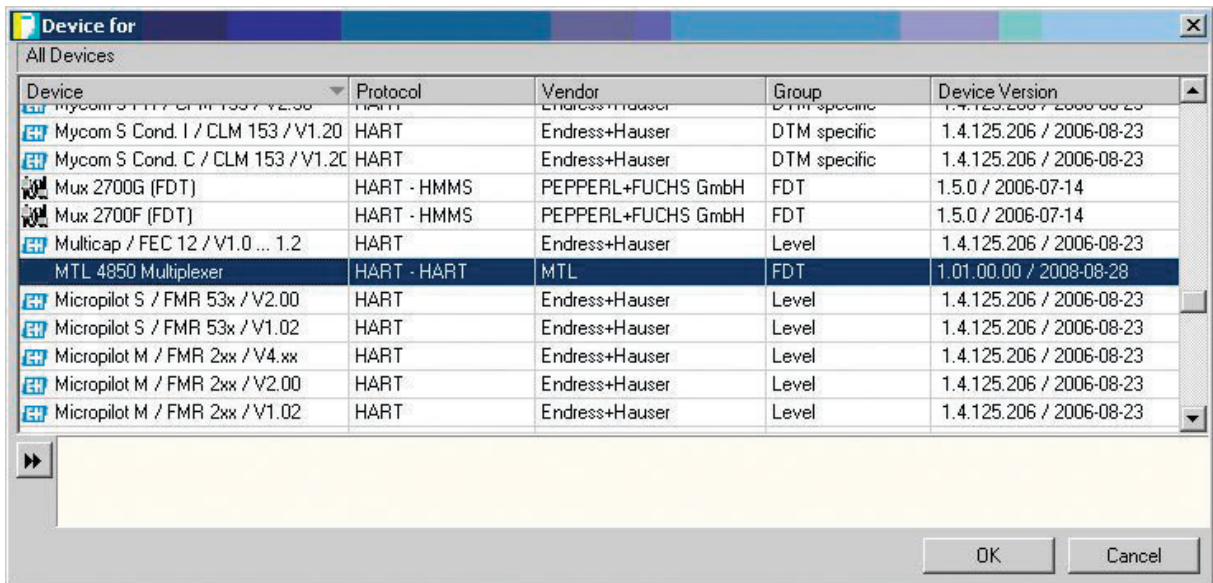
Device for

All Devices

| Device | Protocol | Vendor | Group | Device Version |
|---|---|---|---|---|
| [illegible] | HART | Endress+Hauser | DTM specific | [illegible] |
| Mycom S Cond. I / CLM 153 / V1.20 | HART | Endress+Hauser | DTM specific | 1.4.125.206 / 2006-08-23 |
| Mycom S Cond. C / CLM 153 / V1.2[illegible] | HART | Endress+Hauser | DTM specific | 1.4.125.206 / 2006-08-23 |
| Mux 2700G (FDT) | HART - HMMS | PEPPERL+FUCHS GmbH | FDT | 1.5.0 / 2006-07-14 |
| Mux 2700F (FDT) | HART - HMMS | PEPPERL+FUCHS GmbH | FDT | 1.5.0 / 2006-07-14 |
| Multicap / FEC 12 / V1.0 ... 1.2 | HART | Endress+Hauser | Level | 1.4.125.206 / 2006-08-23 |
| MTL 4850 Multiplexer | HART - HART | MTL | FDT | 1.01.00.00 / 2008-08-28 |
| Micropilot S / FMR 53x / V2.00 | HART | Endress+Hauser | Level | 1.4.125.206 / 2006-08-23 |
| Micropilot S / FMR 53x / V1.02 | HART | Endress+Hauser | Level | 1.4.125.206 / 2006-08-23 |
| Micropilot M / FMR 2xx / V4.xx | HART | Endress+Hauser | Level | 1.4.125.206 / 2006-08-23 |
| Micropilot M / FMR 2xx / V2.00 | HART | Endress+Hauser | Level | 1.4.125.206 / 2006-08-23 |
| Micropilot M / FMR 2xx / V1.02 | HART | Endress+Hauser | Level | 1.4.125.206 / 2006-08-23 |

OK Cancel